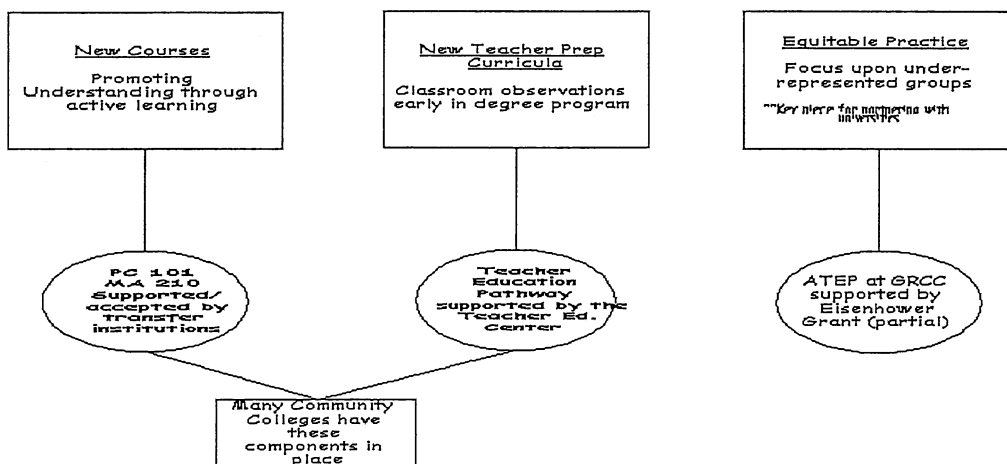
New Courses

Promoting Understanding through active learning

New Teacher Prep Curricula

Classroom observations early in degree program

Equitable Practice

Focus upon under-represented groups

**Key piece for partnering with universities

PC 101 MA 210 Supported/ accepted by transfer institutions

Teacher Education Pathway supported by the Teacher Ed. Center

ATEP at GRCC supported by Eisenhower Grant (partial)

Many Community Colleges have these components in place